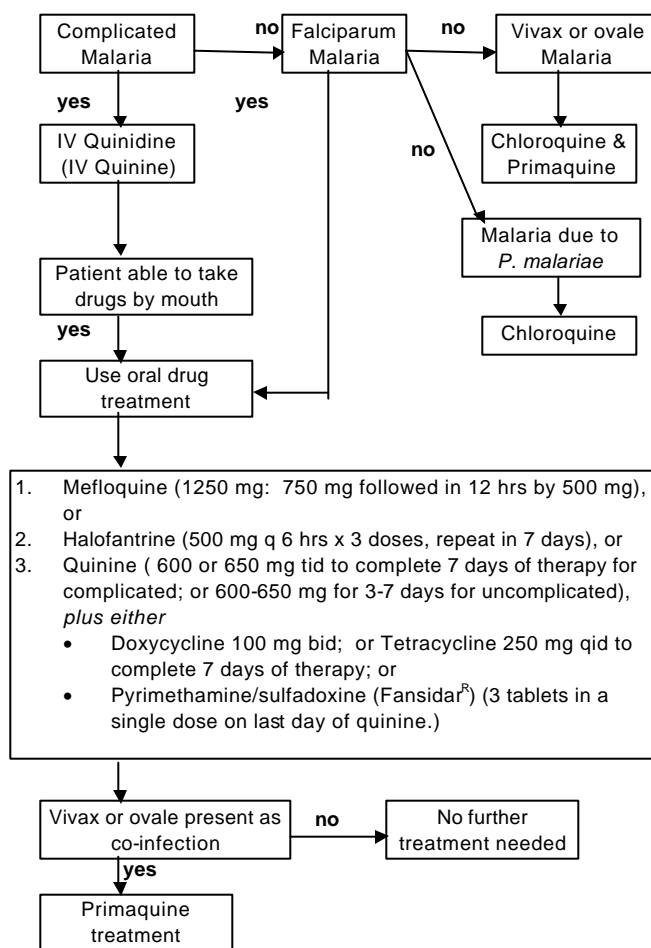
Complicated Malaria

no

Falciparum Malaria

no

Vivax or ovale Malaria

yes

yes

IV Quinidine (IV Quinine)

Chloroquine & Primaquine

no

Malaria due to *P. malariae*

Patient able to take drugs by mouth

yes

Chloroquine

Use oral drug treatment

1. Mefloquine (1250 mg: 750 mg followed in 12 hrs by 500 mg), or
2. Halofantrine (500 mg q 6 hrs x 3 doses, repeat in 7 days), or
3. Quinine ( 600 or 650 mg tid to complete 7 days of therapy for complicated; or 600-650 mg for 3-7 days for uncomplicated), *plus either*
   • Doxycycline 100 mg bid; or Tetracycline 250 mg qid to complete 7 days of therapy; or
   • Pyrimethamine/sulfadoxine (Fansidar$^{R}$) (3 tablets in a single dose on last day of quinine.)

Vivax or ovale present as co-infection

no

No further treatment needed

yes

Primaquine treatment